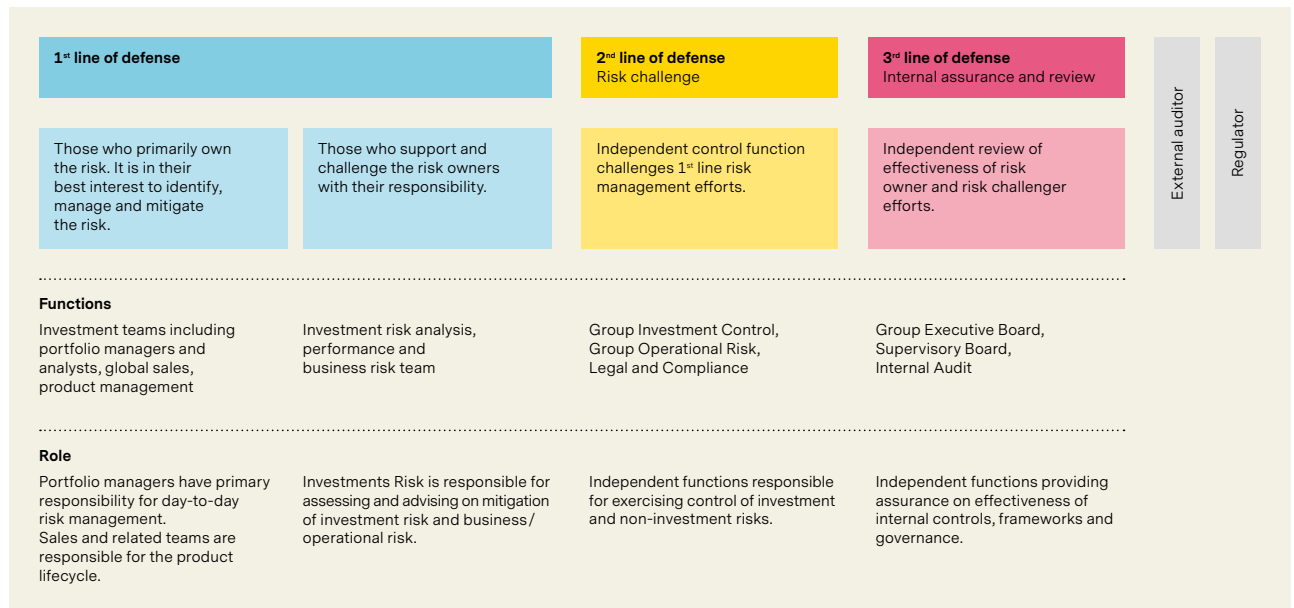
1$^{st}$ line of defense

2$^{nd}$ line of defense
Risk challenge

3$^{rd}$ line of defense
Internal assurance and review

External auditor

Regulator

Those who primarily own the risk. It is in their best interest to identify, manage and mitigate the risk.

Those who support and challenge the risk owners with their responsibility.

Independent control function challenges 1$^{st}$ line risk management efforts.

Independent review of effectiveness of risk owner and risk challenger efforts.

Functions

Investment teams including portfolio managers and analysts, global sales, product management

Investment risk analysis, performance and business risk team

Group Investment Control, Group Operational Risk, Legal and Compliance

Group Executive Board, Supervisory Board, Internal Audit

Role

Portfolio managers have primary responsibility for day-to-day risk management.
Sales and related teams are responsible for the product lifecycle.

Investments Risk is responsible for assessing and advising on mitigation of investment risk and business/ operational risk.

Independent functions responsible for exercising control of investment and non-investment risks.

Independent functions providing assurance on effectiveness of internal controls, frameworks and governance.